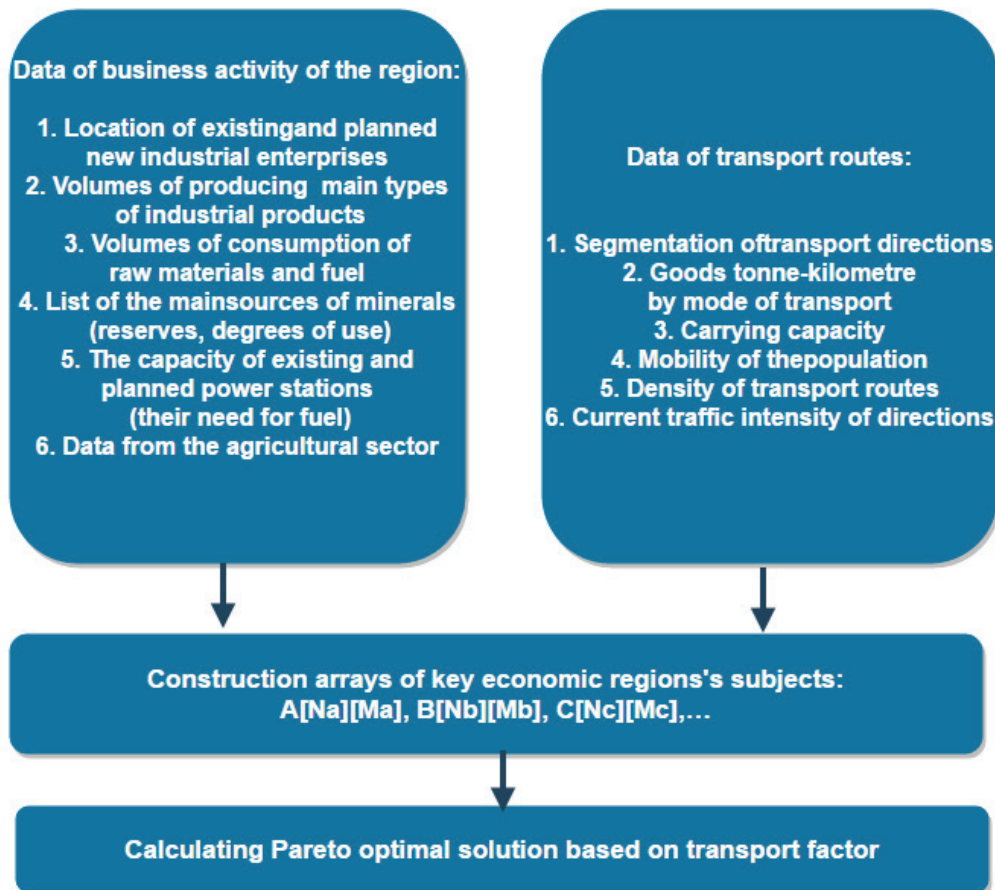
Data of business activity of the region:

1. Location of existingand planned new industrial enterprises
2. Volumes of producing main types of industrial products
3. Volumes of consumption of raw materials and fuel
4. List of the mainsources of minerals (reserves, degrees of use)
5. The capacity of existing and planned power stations (their need for fuel)
6. Data from the agricultural sector

Data of transport routes:

1. Segmentation oftransport directions
2. Goods tonne-kilometre by mode of transport
3. Carrying capacity
4. Mobility of thepopulation
5. Density of transport routes
6. Current traffic intensity of directions

Construction arrays of key economic regions's subjects: A[Na][Ma], B[Nb][Mb], C[Nc][Mc],...

Calculating Pareto optimal solution based on transport factor